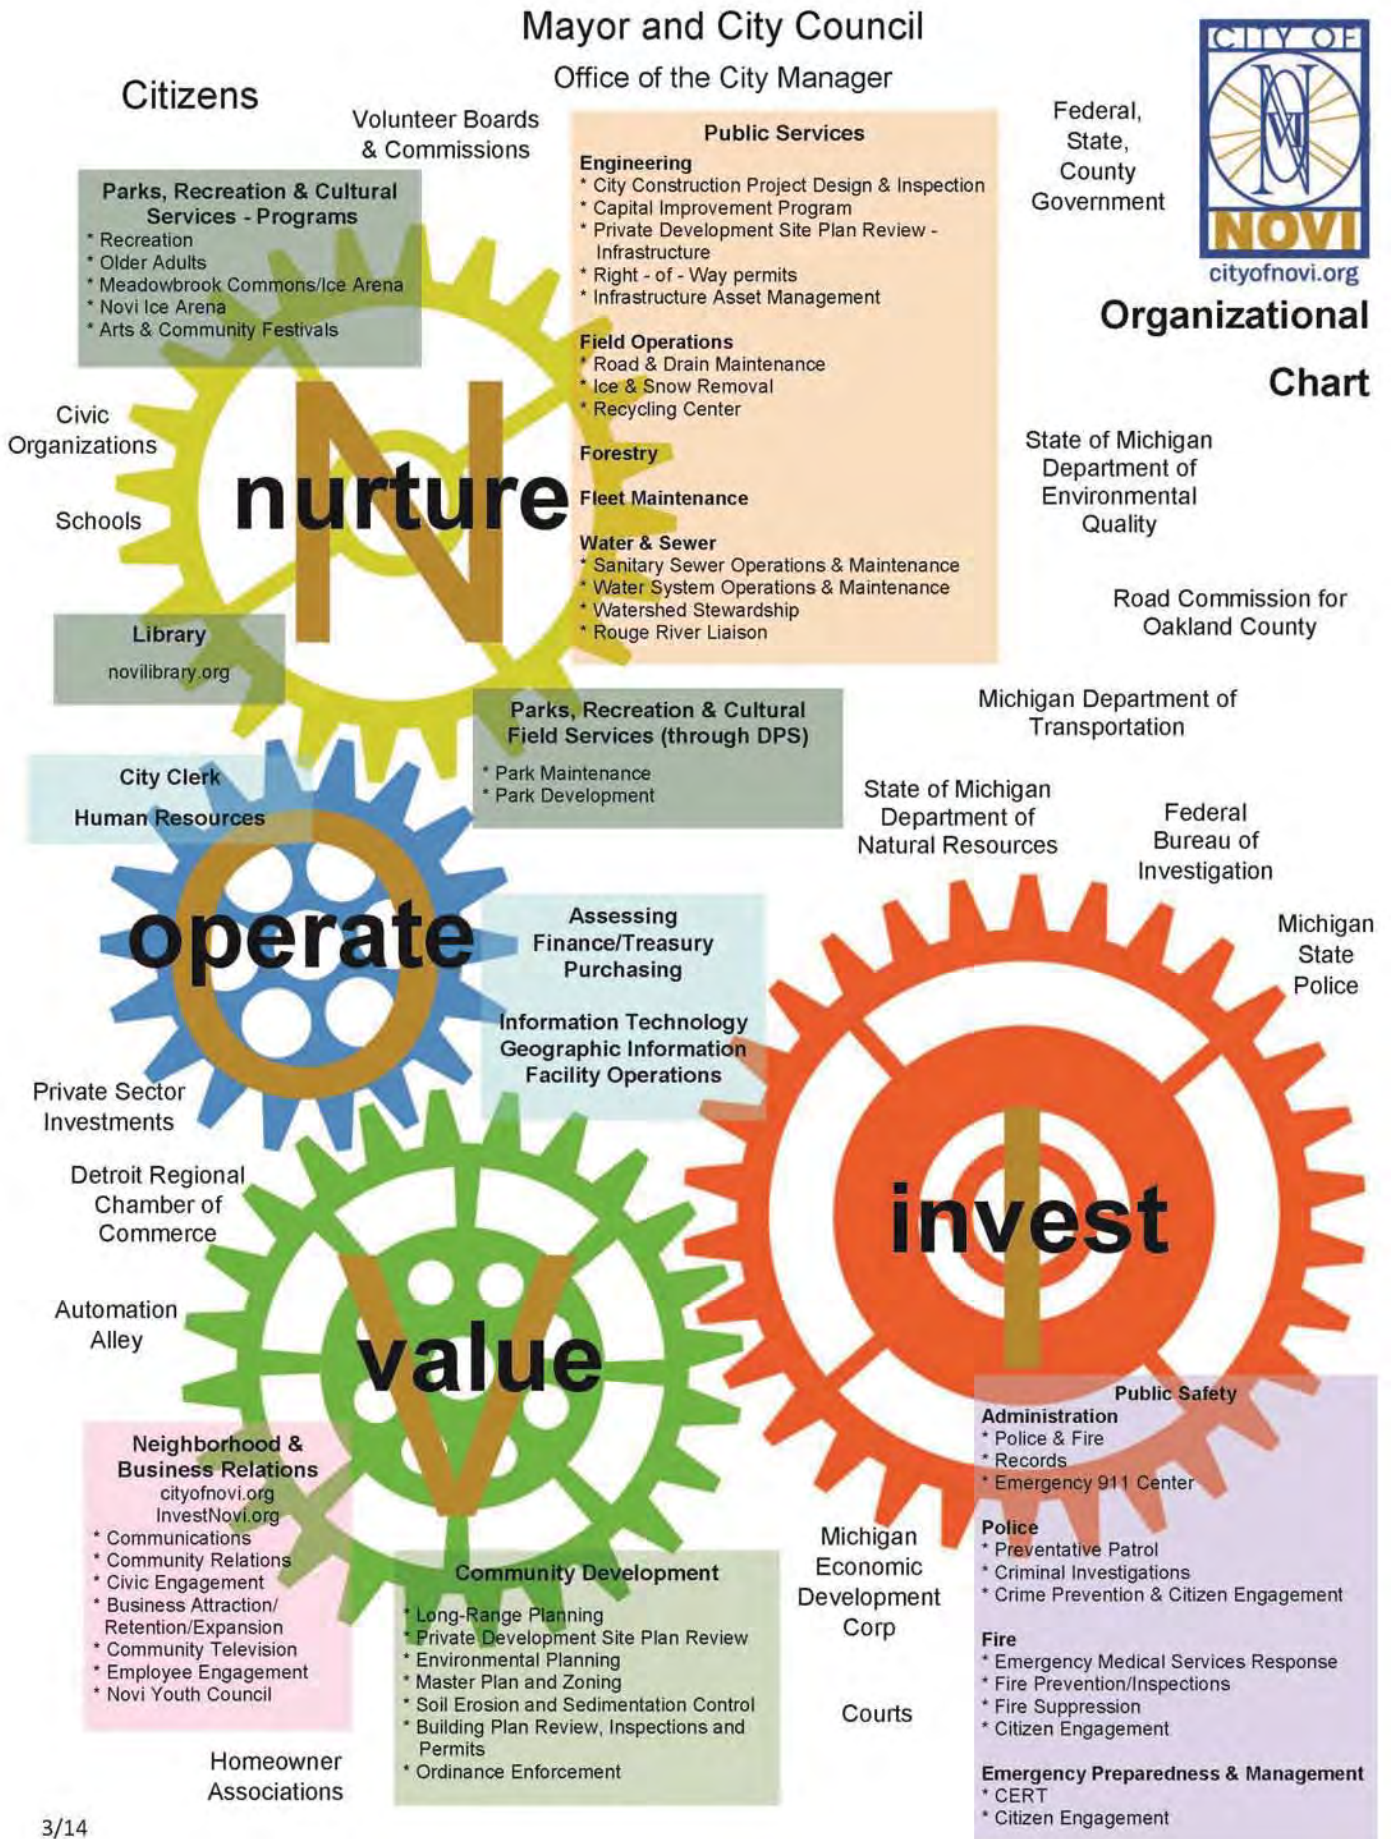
Mayor and City Council

Office of the City Manager

CITY OF NOVI
cityofnovi.org

Organizational Chart

Citizens

Volunteer Boards & Commissions

Federal, State, County Government

Parks, Recreation & Cultural Services - Programs
* Recreation
* Older Adults
* Meadowbrook Commons/Ice Arena
* Novi Ice Arena
* Arts & Community Festivals

Public Services
Engineering
* City Construction Project Design & Inspection
* Capital Improvement Program
* Private Development Site Plan Review - Infrastructure
* Right - of - Way permits
* Infrastructure Asset Management

Field Operations
* Road & Drain Maintenance
* Ice & Snow Removal
* Recycling Center

Forestry

Fleet Maintenance

Water & Sewer
* Sanitary Sewer Operations & Maintenance
* Water System Operations & Maintenance
* Watershed Stewardship
* Rouge River Liaison

Civic Organizations

Schools

nurture

State of Michigan Department of Environmental Quality

Road Commission for Oakland County

Library
novilibrary.org

Parks, Recreation & Cultural Field Services (through DPS)
* Park Maintenance
* Park Development

Michigan Department of Transportation

City Clerk
Human Resources

State of Michigan Department of Natural Resources

Federal Bureau of Investigation

operate

Assessing
Finance/Treasury
Purchasing

Information Technology
Geographic Information
Facility Operations

Michigan State Police

Private Sector Investments

Detroit Regional Chamber of Commerce

invest

Automation Alley

value

Public Safety
Administration
* Police & Fire
* Records
* Emergency 911 Center

Police
* Preventative Patrol
* Criminal Investigations
* Crime Prevention & Citizen Engagement

Fire
* Emergency Medical Services Response
* Fire Prevention/Inspections
* Fire Suppression
* Citizen Engagement

Emergency Preparedness & Management
* CERT
* Citizen Engagement

Neighborhood & Business Relations
cityofnovi.org
InvestNovi.org
* Communications
* Community Relations
* Civic Engagement
* Business Attraction/ Retention/Expansion
* Community Television
* Employee Engagement
* Novi Youth Council

Community Development
* Long-Range Planning
* Private Development Site Plan Review
* Environmental Planning
* Master Plan and Zoning
* Soil Erosion and Sedimentation Control
* Building Plan Review, Inspections and Permits
* Ordinance Enforcement

Michigan Economic Development Corp

Courts

Homeowner Associations

3/14